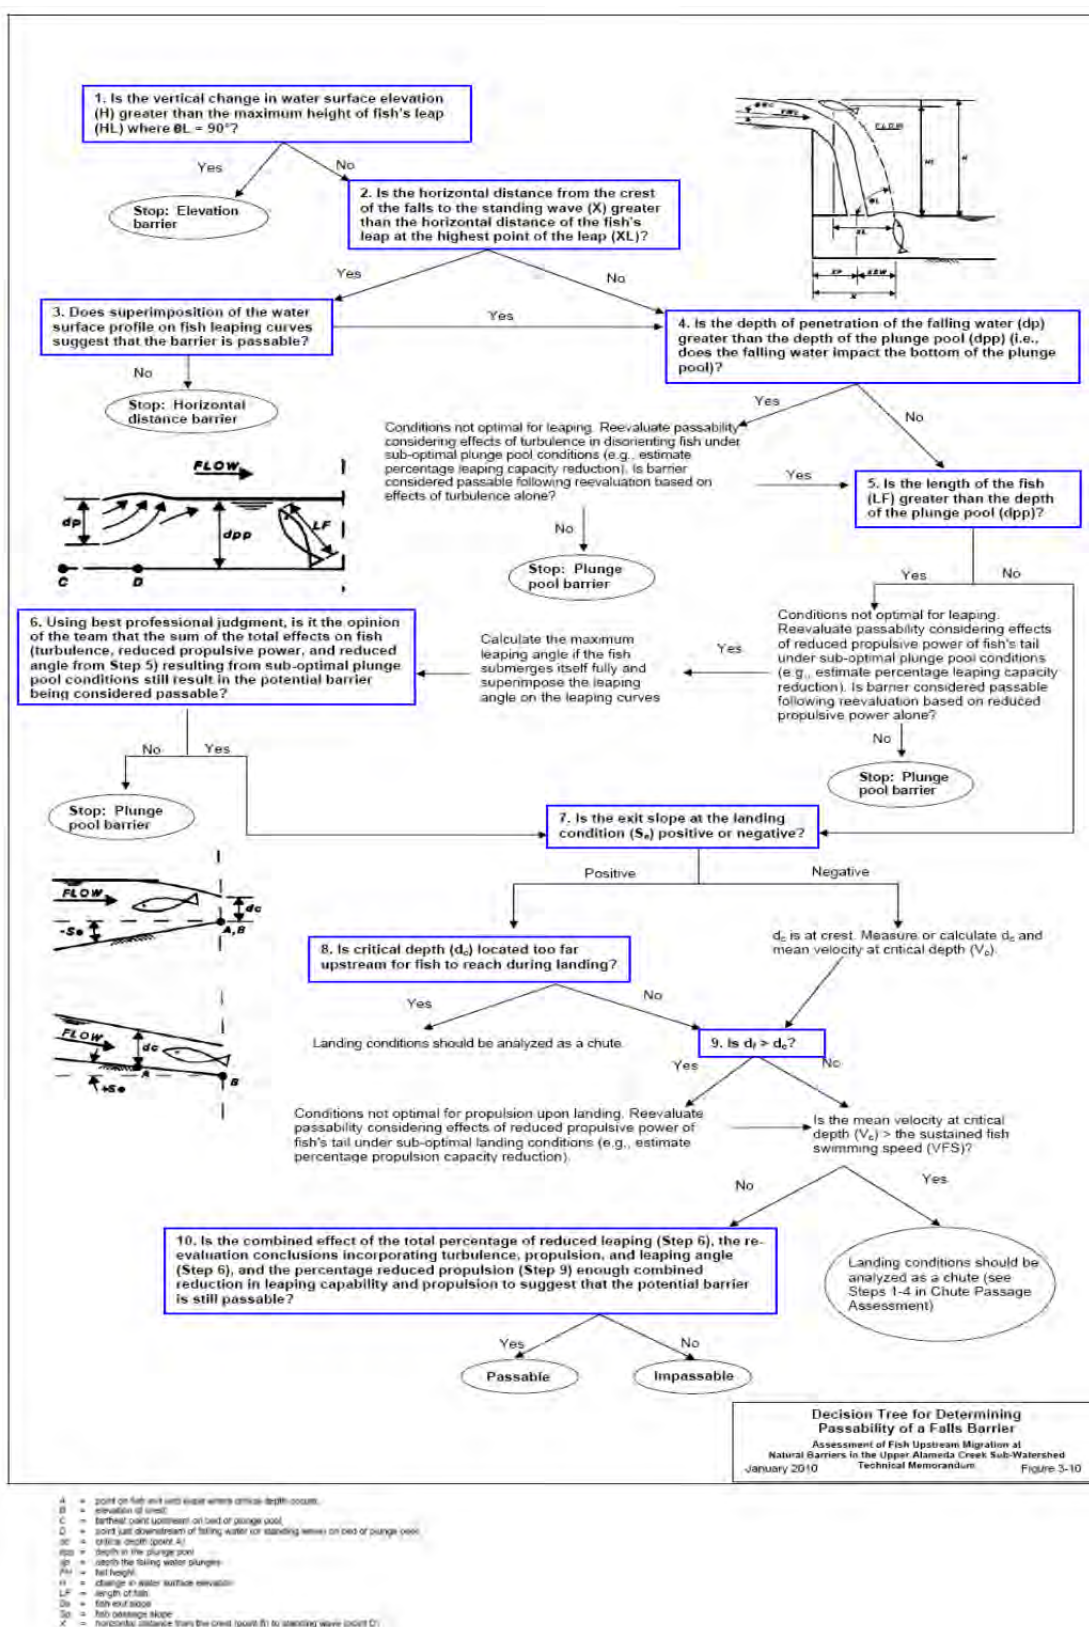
1. Is the vertical change in water surface elevation (H) greater than the maximum height of fish's leap (HL) where θL = 90°?

Yes

No

Stop: Elevation barrier

2. Is the horizontal distance from the crest of the falls to the standing wave (X) greater than the horizontal distance of the fish's leap at the highest point of the leap (XL)?

Yes

No

3. Does superimposition of the water surface profile on fish leaping curves suggest that the barrier is passable?

Yes

4. Is the depth of penetration of the falling water (dp) greater than the depth of the plunge pool (dpp) (i.e., does the falling water impact the bottom of the plunge pool)?

No

Stop: Horizontal distance barrier

Yes

No

Conditions not optimal for leaping. Reevaluate passability considering effects of turbulence in disorienting fish under sub-optimal plunge pool conditions (e.g., estimate percentage leaping capacity reduction). Is barrier considered passable following reevaluation based on effects of turbulence alone?

Yes

5. Is the length of the fish (LF) greater than the depth of the plunge pool (dpp)?

FLOW

dp

dpp

LF

C

D

No

Stop: Plunge pool barrier

Yes

No

6. Using best professional judgment, is it the opinion of the team that the sum of the total effects on fish (turbulence, reduced propulsive power, and reduced angle from Step 5) resulting from sub-optimal plunge pool conditions still result in the potential barrier being considered passable?

Calculate the maximum leaping angle if the fish submerges itself fully and superimpose the leaping angle on the leaping curves

Yes

Conditions not optimal for leaping. Reevaluate passability considering effects of reduced propulsive power of fish's tail under sub-optimal plunge pool conditions (e.g., estimate percentage leaping capacity reduction). Is barrier considered passable following reevaluation based on reduced propulsive power alone?

No

No

Yes

Stop: Plunge pool barrier

Stop: Plunge pool barrier

7. Is the exit slope at the landing condition (S$_e$) positive or negative?

FLOW

dc

-Se

A,B

Positive

Negative

8. Is critical depth (d$_c$) located too far upstream for fish to reach during landing?

d$_c$ is at crest. Measure or calculate d$_c$ and mean velocity at critical depth (V$_c$).

FLOW

dc

+Se

A

B

Yes

No

Landing conditions should be analyzed as a chute.

9. Is d$_f$ > d$_c$?

Yes

No

Conditions not optimal for propulsion upon landing. Reevaluate passability considering effects of reduced propulsive power of fish's tail under sub-optimal landing conditions (e.g., estimate percentage propulsion capacity reduction).

Is the mean velocity at critical depth (V$_c$) > the sustained fish swimming speed (VFS)?

No

Yes

10. Is the combined effect of the total percentage of reduced leaping (Step 6), the re-evaluation conclusions incorporating turbulence, propulsion, and leaping angle (Step 6), and the percentage reduced propulsion (Step 9) enough combined reduction in leaping capability and propulsion to suggest that the potential barrier is still passable?

Landing conditions should be analyzed as a chute (see Steps 1-4 in Chute Passage Assessment)

Yes

No

Passable

Impassable

Decision Tree for Determining Passability of a Falls Barrier
Assessment of Fish Upstream Migration at Natural Barriers in the Upper Alameda Creek Sub-Watershed
Technical Memorandum
January 2010
Figure 3-10

A = point on fish exit with slope where critical depth occurs
B = elevation of crest
C = farthest point upstream on bed of plunge pool
D = point just downstream of falling water (or standing wave) on bed of plunge pool
dc = critical depth (point A)
dpp = depth in the plunge pool
dp = depth the falling water plunges
FH = fall height
H = change in water surface elevation
LF = length of fish
Se = fish exit slope
Sp = fish passage slope
X = horizontal distance from the crest (point B) to standing wave (point D)